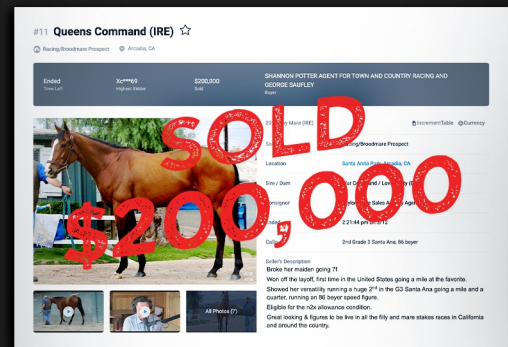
#11 Queens Command (IRE) ☆

Racing/Broodmare Prospect Arcadia, CA

Ended
Time Left

Xc***69
Highest Bidder

$200,000
Sold

SHANNON POTTER AGENT FOR TOWN AND COUNTRY RACING AND GEORGE SAUFLEY
Buyer

SOLD
$200,000

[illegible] Mare (IRE)
IncrementTable Currency

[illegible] Racing/Broodmare Prospect

Location Santa Anita Park, Arcadia, CA

Sire / Dam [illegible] / Lov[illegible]

Consignor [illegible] Sales A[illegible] Age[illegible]

Ended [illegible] 2:21:44 pm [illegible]

Call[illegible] 2nd Grade 3 Santa Ana, 86 beyer

Seller's Description
Broke her maiden going 7f
Won off the layoff, first time in the United States going a mile at the favorite.
Showed her versatility running a huge 2nd in the G3 Santa Ana going a mile and a quarter, running an 86 beyer speed figure.
Eligible for the n2x allowance condition.
Great looking & figures to be live in all the filly and mare stakes races in California and around the country.

All Photos (7)